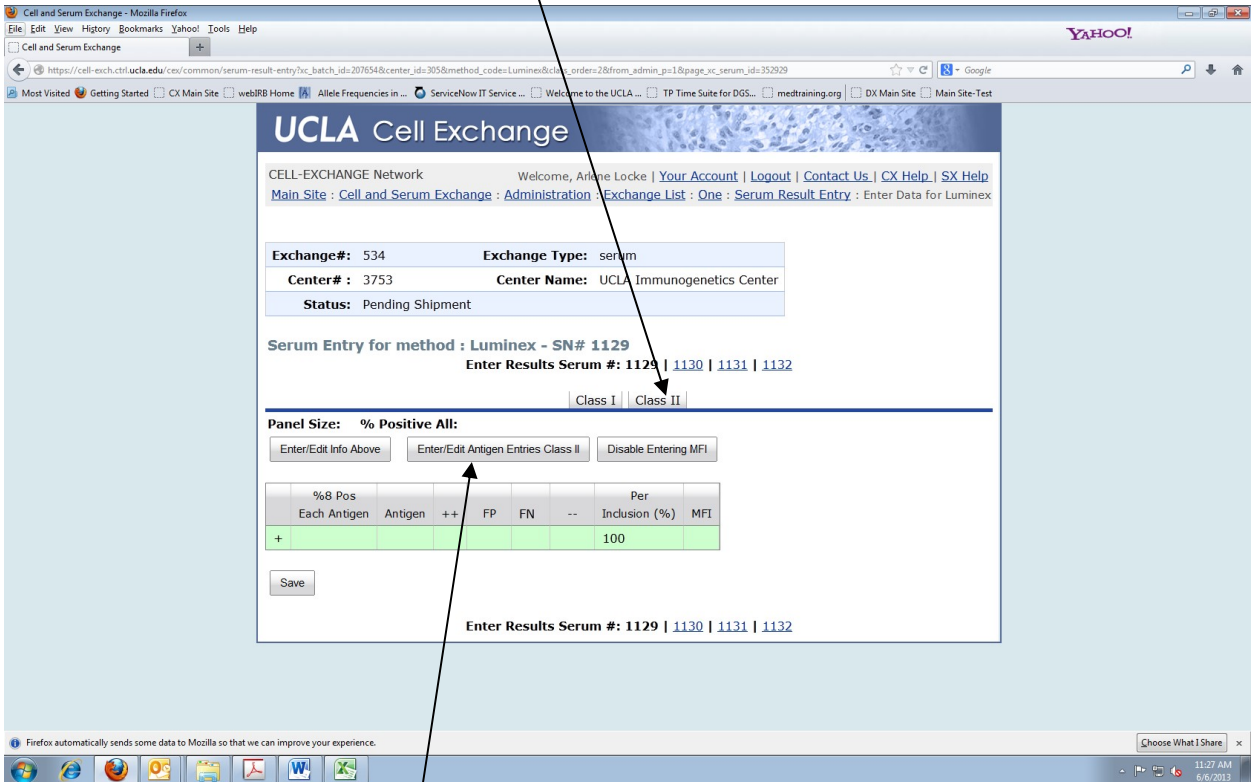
Cell and Serum Exchange - Mozilla Firefox
File Edit View History Bookmarks Yahoo! Tools Help
Cell and Serum Exchange
https://cell-exch.ctrl.ucla.edu/cex/common/serum-result-entry?xc_batch_id=207654&center_id=305&method_code=Luminex&class_order=2&from_admin_p=1&page_xc_serum_id=352929
Google
YAHOO!
Most Visited Getting Started CX Main Site webIRB Home Allele Frequencies in ... ServiceNow IT Service ... Welcome to the UCLA ... TP Time Suite for DGS... medtraining.org DX Main Site Main Site-Test

UCLA Cell Exchange

CELL-EXCHANGE Network Welcome, Arlene Locke | Your Account | Logout | Contact Us | CX Help | SX Help
Main Site : Cell and Serum Exchange : Administration : Exchange List : One : Serum Result Entry : Enter Data for Luminex

Exchange#: 534 Exchange Type: serum
Center#: 3753 Center Name: UCLA Immunogenetics Center
Status: Pending Shipment

Serum Entry for method : Luminex - SN# 1129
Enter Results Serum #: 1129 | 1130 | 1131 | 1132

Class I | Class II

Panel Size: % Positive All:

Enter/Edit Info Above | Enter/Edit Antigen Entries Class II | Disable Entering MFI

| | %8 Pos Each Antigen | Antigen | ++ | FP | FN | -- | Per Inclusion (%) | MFI |
|---|---|---|---|---|---|---|---|---|
| + | | | | | | | 100 | |

Save

Enter Results Serum #: 1129 | 1130 | 1131 | 1132

Firefox automatically sends some data to Mozilla so that we can improve your experience.
Choose What I Share
11:27 AM
6/6/2013